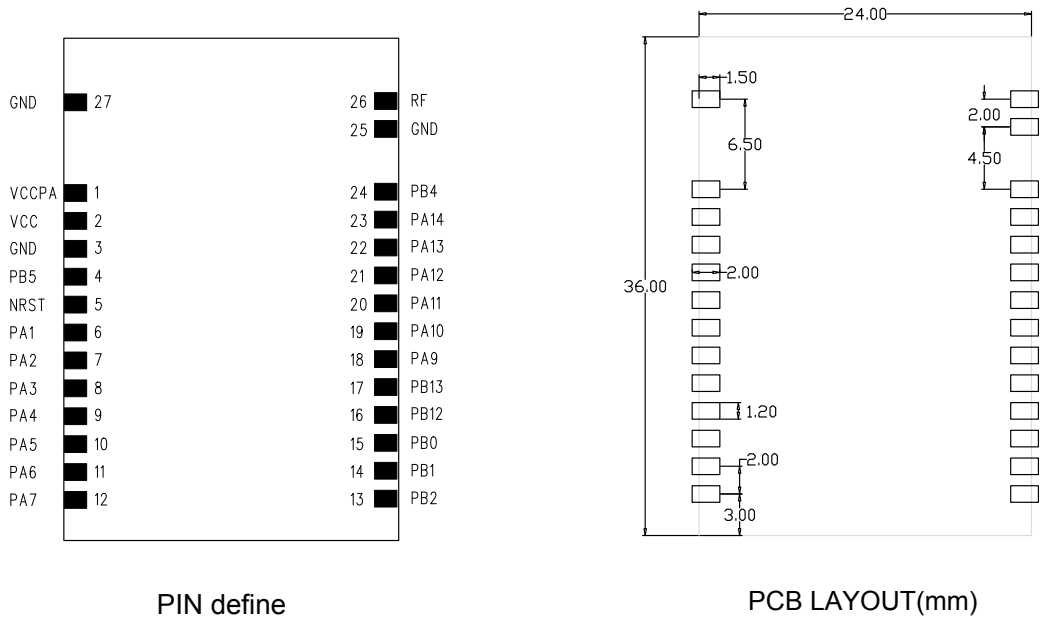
GND 27
26 RF
25 GND
VCCPA 1
VCC 2
GND 3
PB5 4
NRST 5
PA1 6
PA2 7
PA3 8
PA4 9
PA5 10
PA6 11
PA7 12
24 PB4
23 PA14
22 PA13
21 PA12
20 PA11
19 PA10
18 PA9
17 PB13
16 PB12
15 PB0
14 PB1
13 PB2

PIN define

24.00
1.50
6.50
2.00
4.50
36.00
2.00
1.20
2.00
3.00

PCB LAYOUT(mm)